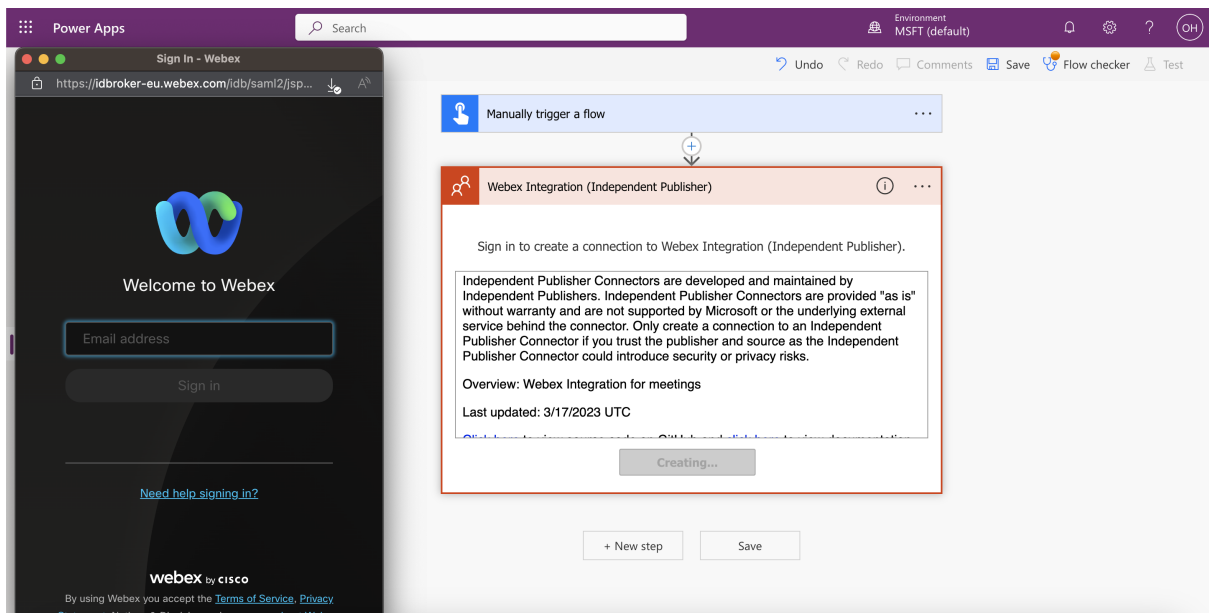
Power Apps

Search

Environment
MSFT (default)

OH

Sign In - Webex

https://idbroker-eu.webex.com/idb/saml2/jsp...

Undo Redo Comments Save Flow checker Test

Manually trigger a flow

Webex Integration (Independent Publisher)

Sign in to create a connection to Webex Integration (Independent Publisher).

Independent Publisher Connectors are developed and maintained by Independent Publishers. Independent Publisher Connectors are provided "as is" without warranty and are not supported by Microsoft or the underlying external service behind the connector. Only create a connection to an Independent Publisher Connector if you trust the publisher and source as the Independent Publisher Connector could introduce security or privacy risks.

Overview: Webex Integration for meetings

Last updated: 3/17/2023 UTC

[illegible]

Creating...

Welcome to Webex

Email address

Sign in

Need help signing in?

webex by cisco

By using Webex you accept the Terms of Service, Privacy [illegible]

+ New step

Save